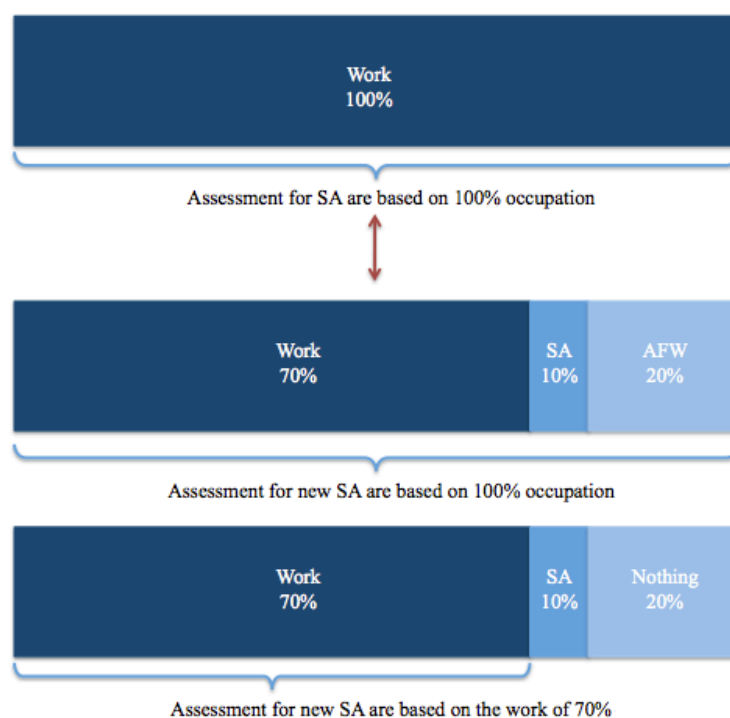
Work
100%

Assessment for SA are based on 100% occupation

Work
70%

SA
10%

AFW
20%

Assessment for new SA are based on 100% occupation

Work
70%

SA
10%

Nothing
20%

Assessment for new SA are based on the work of 70%